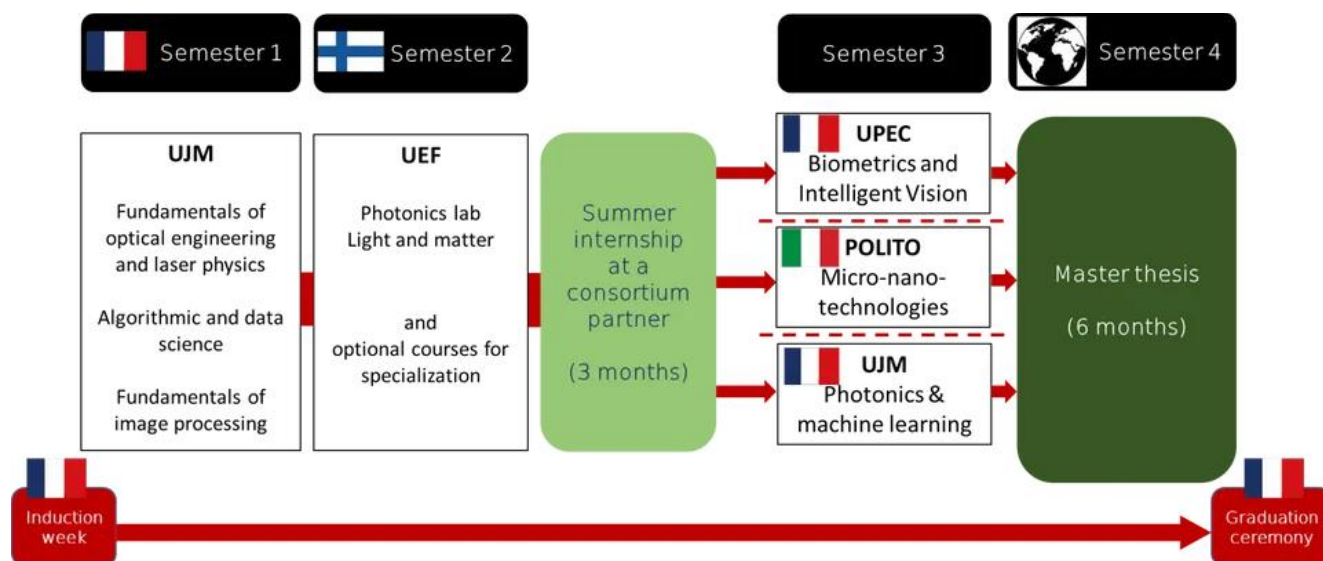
Semester 1

Semester 2

Semester 3

Semester 4

UJM

Fundamentals of optical engineering and laser physics

Algorithmic and data science

Fundamentals of image processing

UEF

Photonics lab
Light and matter

and
optional courses for specialization

Summer internship at a consortium partner

(3 months)

UPEC
Biometrics and Intelligent Vision

POLITO
Micro-nano-technologies

UJM
Photonics & machine learning

Master thesis

(6 months)

Induction week

Graduation ceremony